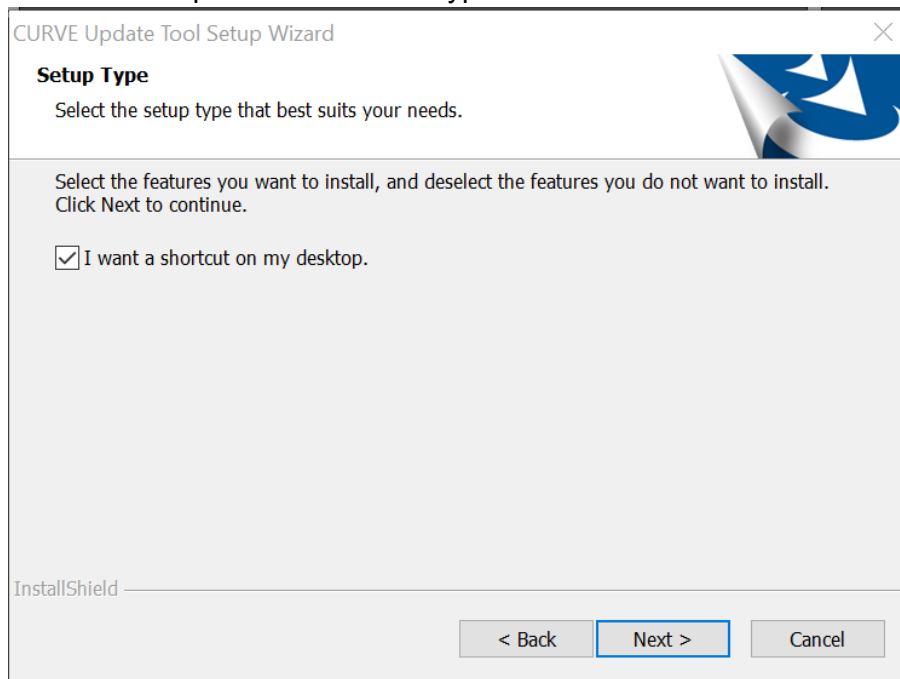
CURVE Update Tool Setup Wizard

Setup Type

Select the setup type that best suits your needs.

Select the features you want to install, and deselect the features you do not want to install. Click Next to continue.

I want a shortcut on my desktop.

InstallShield

< Back

Next >

Cancel